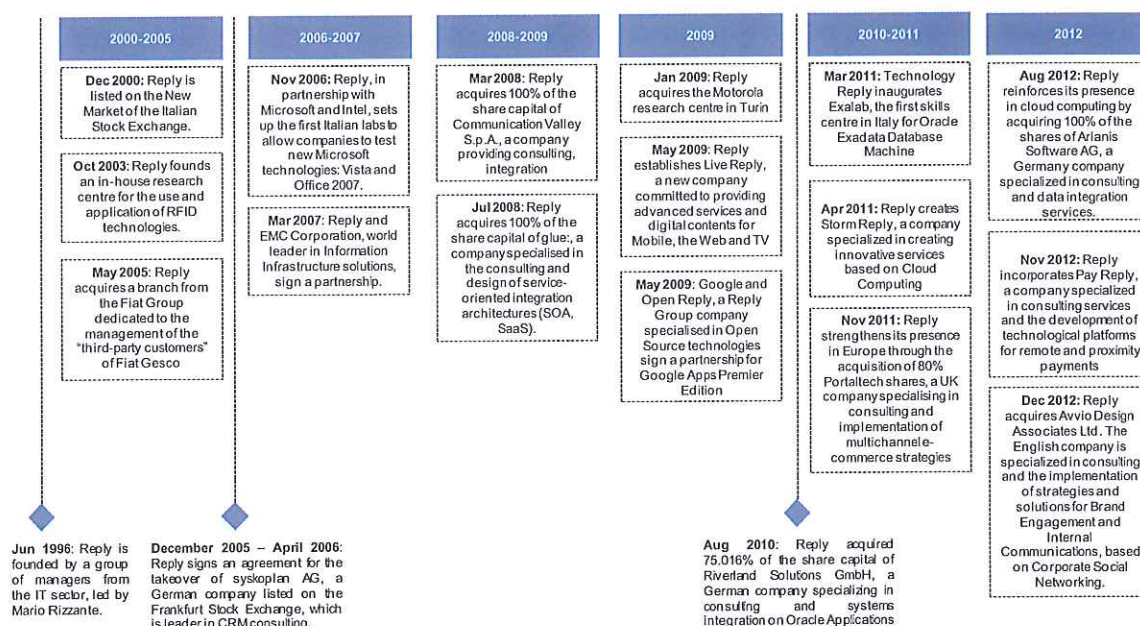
2000-2005

Dec 2000: Reply is listed on the New Market of the Italian Stock Exchange.

Oct 2003: Reply founds an in-house research centre for the use and application of RFID technologies.

May 2005: Reply acquires a branch from the Fiat Group dedicated to the management of the "third-party customers" of Fiat Gesco

2006-2007

Nov 2006: Reply, in partnership with Microsoft and Intel, sets up the first Italian labs to allow companies to test new Microsoft technologies: Vista and Office 2007.

Mar 2007: Reply and EMC Corporation, world leader in Information Infrastructure solutions, sign a partnership.

2008-2009

Mar 2008: Reply acquires 100% of the share capital of Communication Valley S.p.A., a company providing consulting, integration

Jul 2008: Reply acquires 100% of the share capital of glue:, a company specialised in the consulting and design of service-oriented integration architectures (SOA, SaaS).

2009

Jan 2009: Reply acquires the Motorola research centre in Turin

May 2009: Reply establishes Live Reply, a new company committed to providing advanced services and digital contents for Mobile, the Web and TV

May 2009: Google and Open Reply, a Reply Group company specialised in Open Source technologies sign a partnership for Google Apps Premier Edition

2010-2011

Mar 2011: Technology Reply inaugurates Exalab, the first skills centre in Italy for Oracle Exadata Database Machine

Apr 2011: Reply creates Storm Reply, a company specialized in creating innovative services based on Cloud Computing

Nov 2011: Reply strengthens its presence in Europe through the acquisition of 80% Portaltech shares, a UK company specialising in consulting and implementation of multichannel e-commerce strategies

2012

Aug 2012: Reply reinforces its presence in cloud computing by acquiring 100% of the shares of Arlanis Software AG, a Germany company specialized in consulting and data integration services.

Nov 2012: Reply incorporates Pay Reply, a company specialized in consulting services and the development of technological platforms for remote and proximity payments

Dec 2012: Reply acquires Avvio Design Associates Ltd. The English company is specialized in consulting and the implementation of strategies and solutions for Brand Engagement and Internal Communications, based on Corporate Social Networking.

Jun 1996: Reply is founded by a group of managers from the IT sector, led by Mario Rizzante.

December 2005 – April 2006: Reply signs an agreement for the takeover of syskoplan AG, a German company listed on the Frankfurt Stock Exchange, which is leader in CRM consulting.

Aug 2010: Reply acquired 75.016% of the share capital of Riverland Solutons GmbH, a German company specializing in consulting and systems integration on Oracle Applications